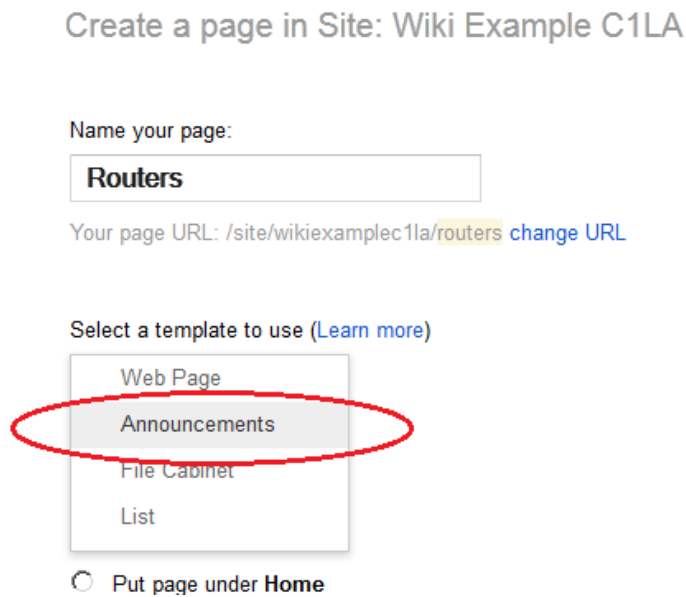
Create a page in Site: Wiki Example C1LA

Name your page:

Routers

Your page URL: /site/wikiexamplec1la/routers change URL

Select a template to use (Learn more)

Web Page

Announcements

File Cabinet

List

Put page under **Home**